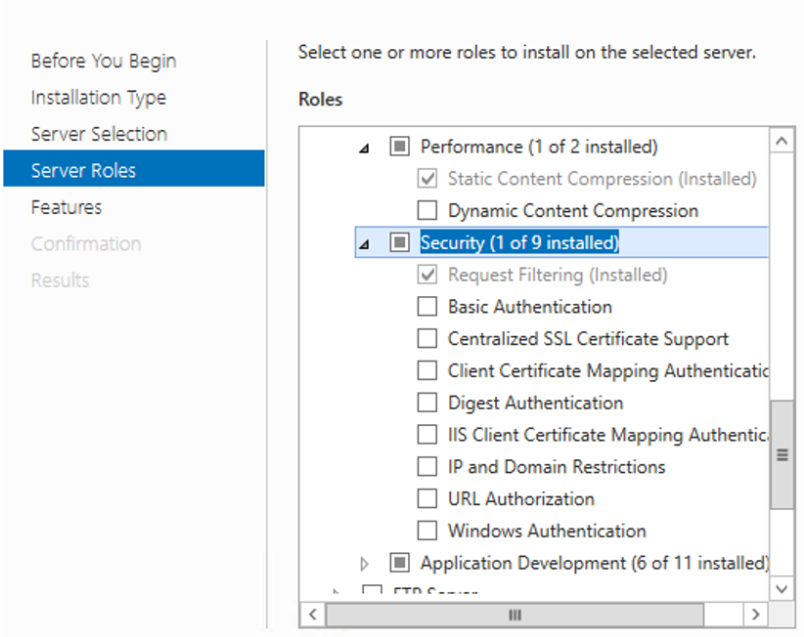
Before You Begin
Installation Type
Server Selection
Server Roles
Features
Confirmation
Results

Select one or more roles to install on the selected server.

Roles

Performance (1 of 2 installed)
Static Content Compression (Installed)
Dynamic Content Compression
Security (1 of 9 installed)
Request Filtering (Installed)
Basic Authentication
Centralized SSL Certificate Support
Client Certificate Mapping Authenticatio
Digest Authentication
IIS Client Certificate Mapping Authentic
IP and Domain Restrictions
URL Authorization
Windows Authentication
Application Development (6 of 11 installed)
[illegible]